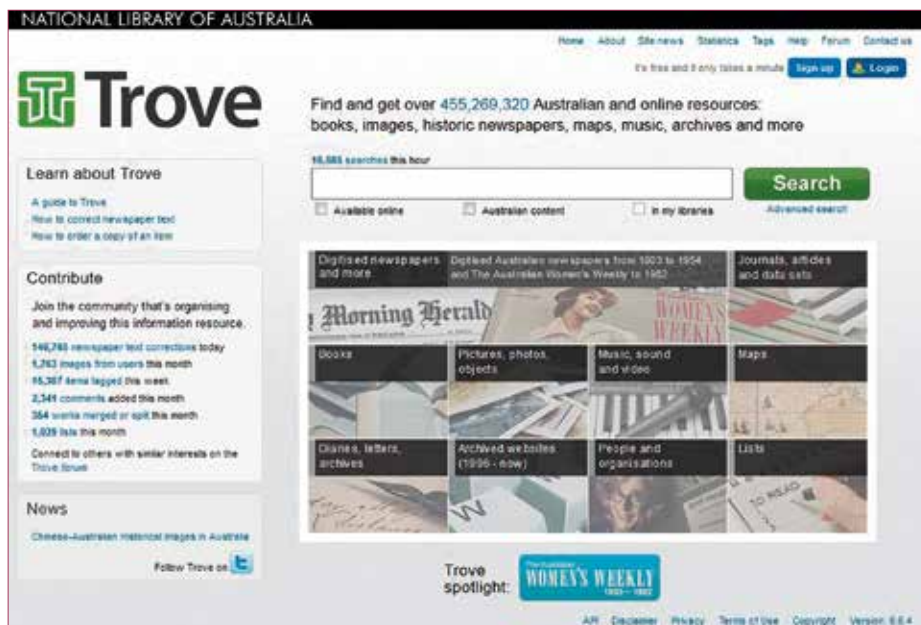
NATIONAL LIBRARY OF AUSTRALIA

Home About Site news Statistics Tags Help Forum Contact us

It's free and it only takes a minute Sign up Login

Trove

Find and get over 455,269,320 Australian and online resources: books, images, historic newspapers, maps, music, archives and more

16,585 searches this hour

Search

Available online Australian content In my libraries

Advanced search

Learn about Trove

A guide to Trove
How to correct newspaper text
How to order a copy of an item

Contribute

Join the community that's organising and improving this information resource.

146,765 newspaper text corrections today
1,763 images from users this month
15,367 items tagged this week
2,341 comments added this month
354 works merged or split this month
1,020 lists this month

Connect to others with similar interests on the Trove forum

News

Chinese-Australian historical images in Australia

Follow Trove on

Digitised newspapers and more

Digitised Australian newspapers from 1803 to 1954 and The Australian Women's Weekly to 1982

Journals, articles and data sets

Morning Herald

WOMEN'S WEEKLY

Books

Pictures, photos, objects

Music, sound and video

Maps

Diaries, letters, archives

Archived websites (1996 - now)

People and organisations

Lists

TO READ

Trove spotlight:

The Australian WOMEN'S WEEKLY 1933 — 1982

API Disclaimer Privacy Terms of Use Copyright Version: 6.6.4